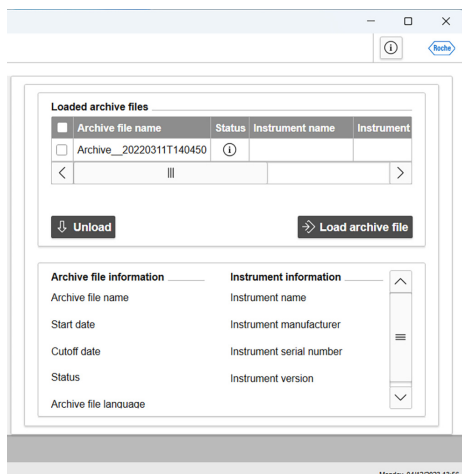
Roche

Loaded archive files

| | Archive file name | Status | Instrument name | Instrument |
|---|---|---|---|---|
| | Archive__20220311T140450 | ⓘ | | |

Unload

Load archive file

Archive file information

Archive file name

Start date

Cutoff date

Status

Archive file language

Instrument information

Instrument name

Instrument manufacturer

Instrument serial number

Instrument version

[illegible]